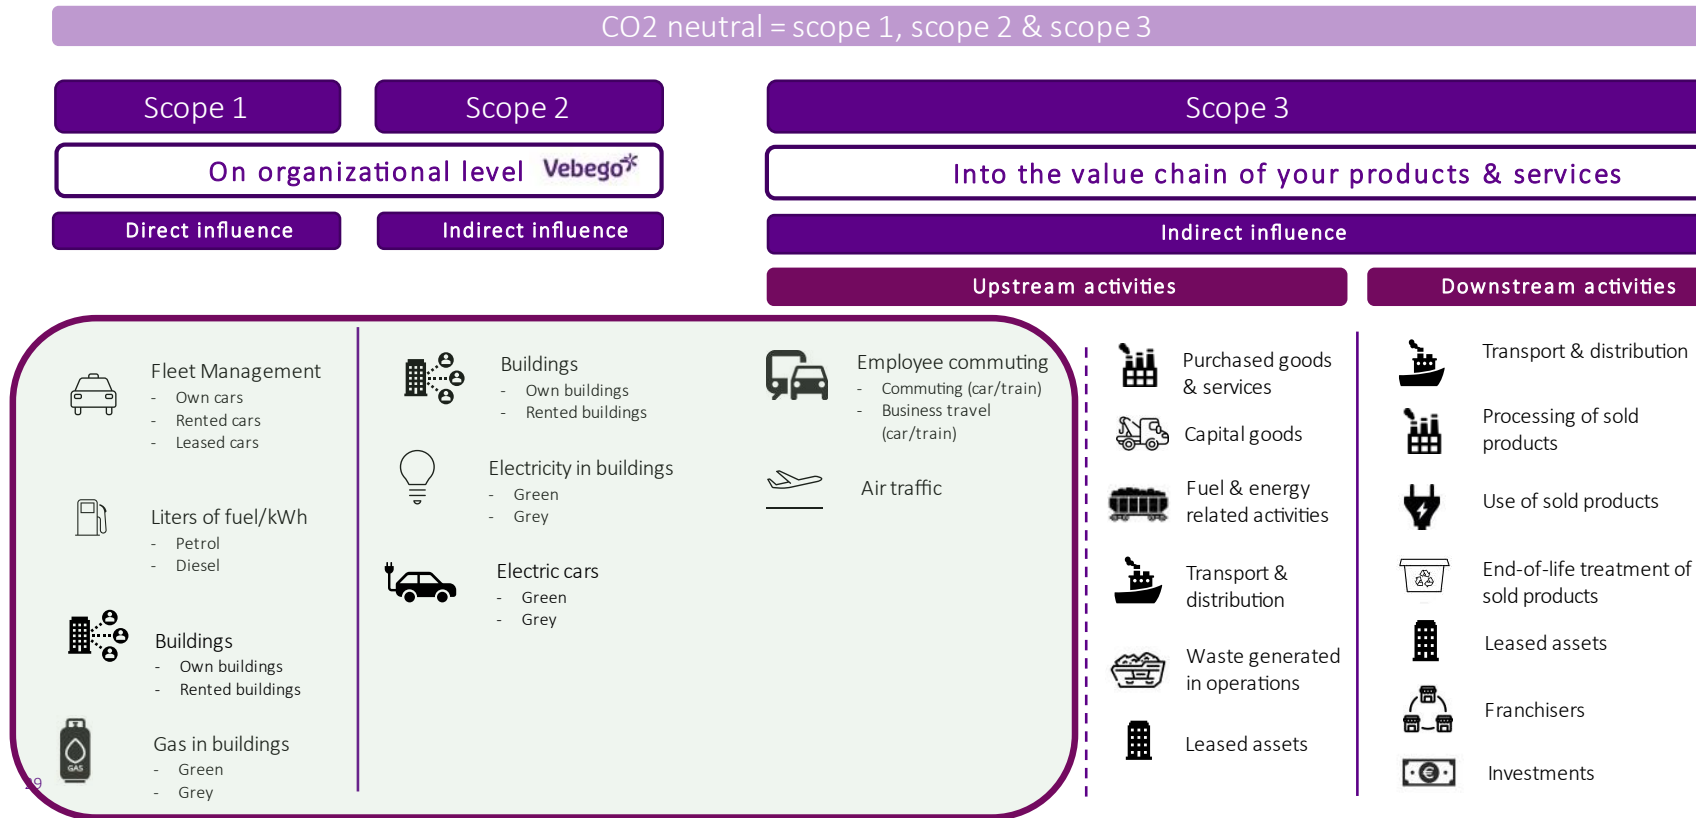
CO2 neutral = scope 1, scope 2 & scope 3

Scope 1

Scope 2

Scope 3

On organizational level Vebego

Into the value chain of your products & services

Direct influence

Indirect influence

Indirect influence

Upstream activities

Downstream activities

Fleet Management
- Own cars
- Rented cars
- Leased cars

Liters of fuel/kWh
- Petrol
- Diesel

Buildings
- Own buildings
- Rented buildings

GAS

Gas in buildings
- Green
- Grey

Buildings
- Own buildings
- Rented buildings

Electricity in buildings
- Green
- Grey

Electric cars
- Green
- Grey

Employee commuting
- Commuting (car/train)
- Business travel (car/train)

Air traffic

Purchased goods & services

Capital goods

Fuel & energy related activities

Transport & distribution

Waste generated in operations

Leased assets

Transport & distribution

Processing of sold products

Use of sold products

End-of-life treatment of sold products

Leased assets

Franchisers

Investments

29